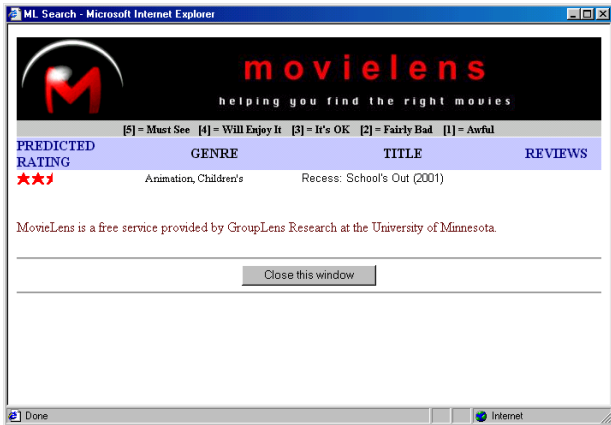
ML Search - Microsoft Internet Explorer

movielens

helping you find the right movies

[5] = Must See [4] = Will Enjoy It [3] = It's OK [2] = Fairly Bad [1] = Awful

| PREDICTED RATING | GENRE | TITLE | REVIEWS |
|---|---|---|---|
| | Animation, Children's | Recess: School's Out (2001) | |

MovieLens is a free service provided by GroupLens Research at the University of Minnesota.

Close this window

Done

Internet